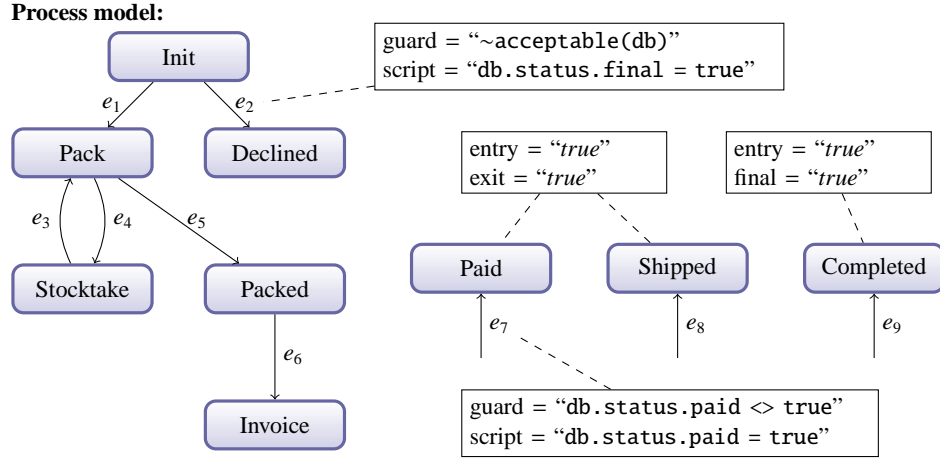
**Process model:**

Init

guard = “~acceptable(db)”
script = “db.status.final = true”

$e_1$

$e_2$

Pack

Declined

entry = “*true*”
exit = “*true*”

entry = “*true*”
final = “*true*”

$e_3$

$e_4$

$e_5$

Stocktake

Packed

Paid

Shipped

Completed

$e_7$

$e_8$

$e_9$

$e_6$

Invoice

guard = “db.status.paid <> true”
script = “db.status.paid = true”